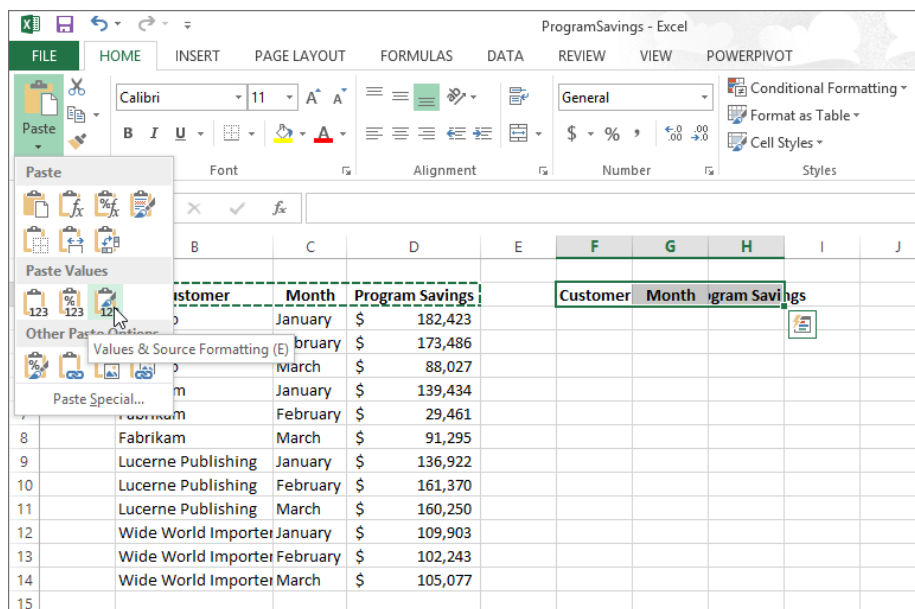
ProgramSavings - Excel

FILE HOME INSERT PAGE LAYOUT FORMULAS DATA REVIEW VIEW POWERPIVOT

Paste

Calibri 11 A A

B I U A

Font

Alignment

General

$ % ,

Number

Conditional Formatting
Format as Table
Cell Styles

Styles

Paste

Paste Values

123 123 123

Other Paste Options

Values & Source Formatting (E)

Paste Special...

fx

| | B | C | D | E | F | G | H | I | J |
|---|---|---|---|---|---|---|---|---|---|
| | ustomer | Month | Program Savings | | Customer | Month | gram Savings | | |
| | o | January | $ 182,423 | | | | | | |
| | | bruary | $ 173,486 | | | | | | |
| | o | March | $ 88,027 | | | | | | |
| | m | January | $ 139,434 | | | | | | |
| | Fabrikam | February | $ 29,461 | | | | | | |
| 8 | Fabrikam | March | $ 91,295 | | | | | | |
| 9 | Lucerne Publishing | January | $ 136,922 | | | | | | |
| 10 | Lucerne Publishing | February | $ 161,370 | | | | | | |
| 11 | Lucerne Publishing | March | $ 160,250 | | | | | | |
| 12 | Wide World Importer | January | $ 109,903 | | | | | | |
| 13 | Wide World Importer | February | $ 102,243 | | | | | | |
| 14 | Wide World Importer | March | $ 105,077 | | | | | | |
| 15 | | | | | | | | | |